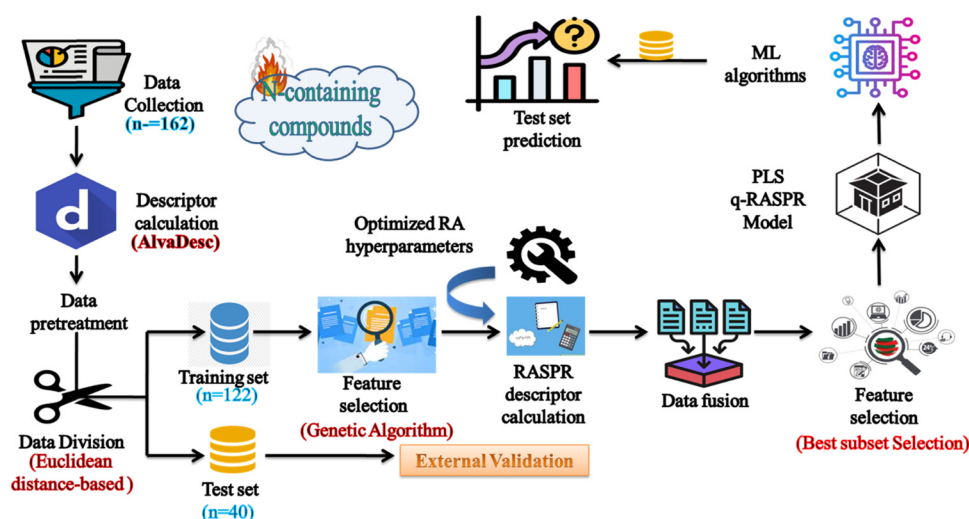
Data Collection (n-=162)

N-containing compounds

Test set prediction

ML algorithms

Descriptor calculation (AlvaDesc)

PLS q-RASPR Model

Optimized RA hyperparameters

Data pretreatment

Training set (n=122)

Feature selection (Genetic Algorithm)

RASPR descriptor calculation

Data fusion

Feature selection (Best subset Selection)

Data Division (Euclidean distance-based )

Test set (n=40)

External Validation